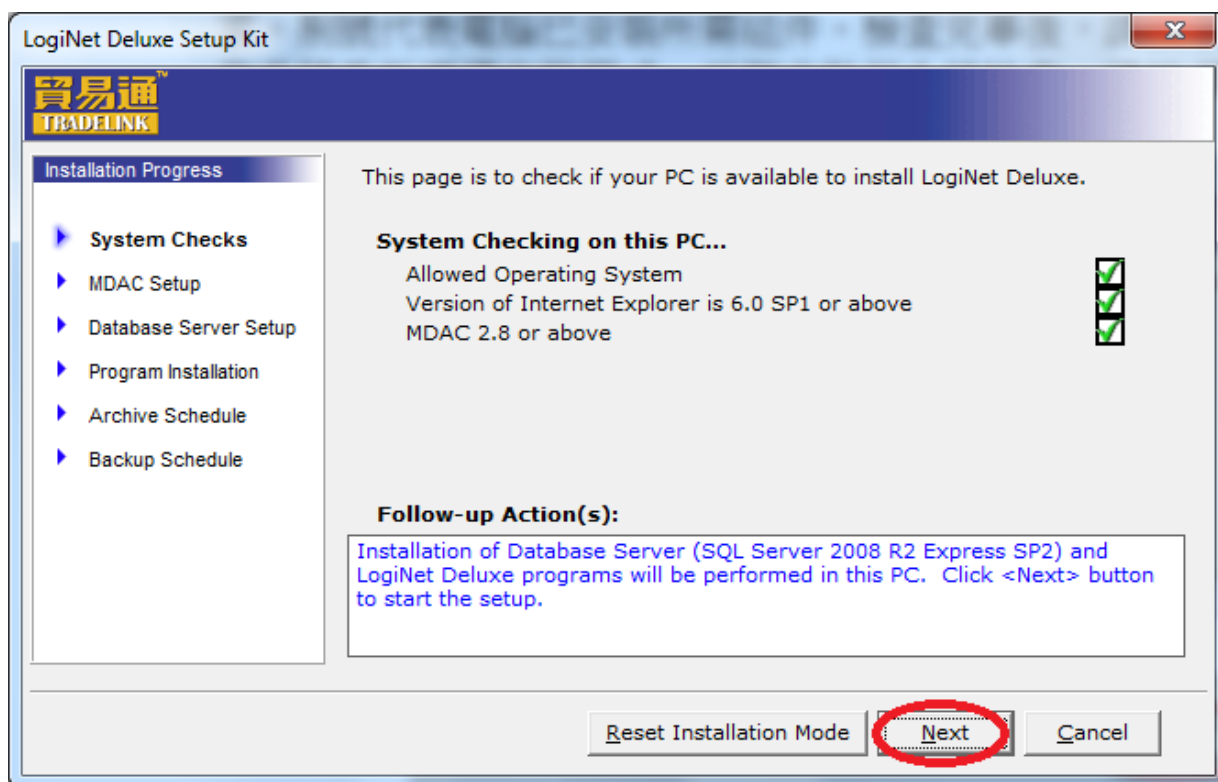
LogiNet Deluxe Setup Kit

貿易通™
TRADELINK

Installation Progress

System Checks
MDAC Setup
Database Server Setup
Program Installation
Archive Schedule
Backup Schedule

This page is to check if your PC is available to install LogiNet Deluxe.

System Checking on this PC...
Allowed Operating System
Version of Internet Explorer is 6.0 SP1 or above
MDAC 2.8 or above

Follow-up Action(s):
Installation of Database Server (SQL Server 2008 R2 Express SP2) and LogiNet Deluxe programs will be performed in this PC. Click <Next> button to start the setup.

Reset Installation Mode
Next
Cancel